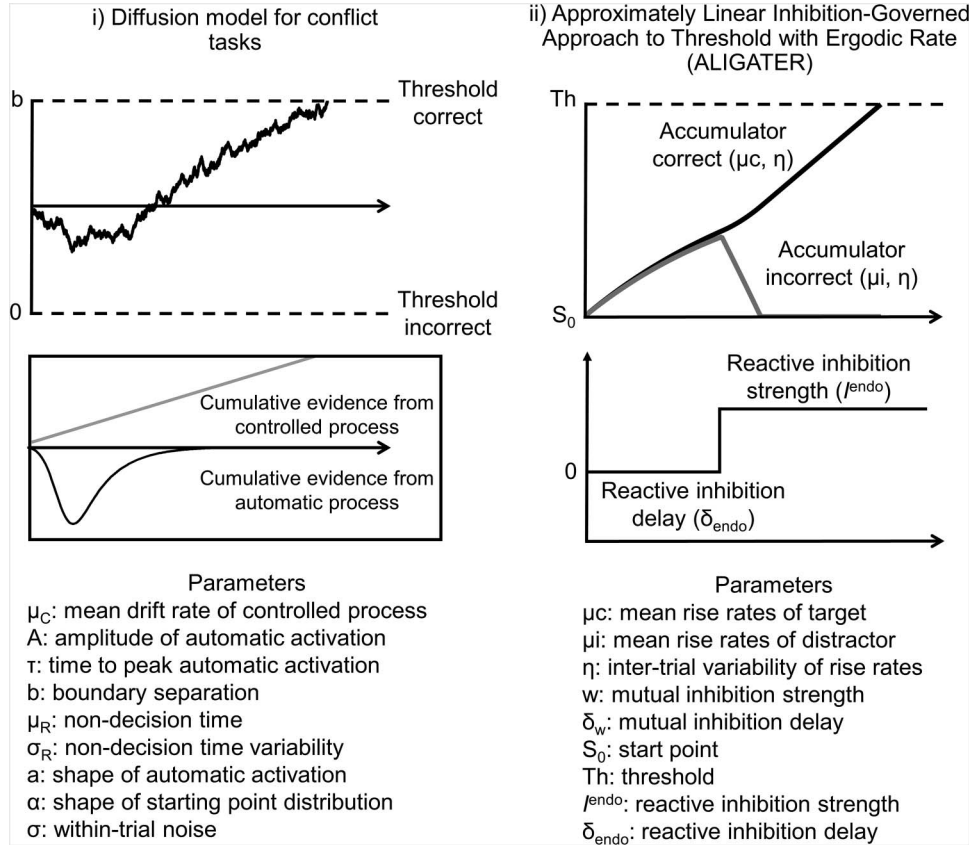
i) Diffusion model for conflict tasks

b

Threshold correct

0

Threshold incorrect

Cumulative evidence from controlled process

Cumulative evidence from automatic process

Parameters
$\mu_C$: mean drift rate of controlled process
A: amplitude of automatic activation
τ: time to peak automatic activation
b: boundary separation
$\mu_R$: non-decision time
$\sigma_R$: non-decision time variability
a: shape of automatic activation
α: shape of starting point distribution
σ: within-trial noise

ii) Approximately Linear Inhibition-Governed Approach to Threshold with Ergodic Rate (ALIGATER)

Th

Accumulator correct (μc, η)

Accumulator incorrect (μi, η)

$S_0$

Reactive inhibition strength ($I^{endo}$)

0

Reactive inhibition delay ($\delta_{endo}$)

Parameters
μc: mean rise rates of target
μi: mean rise rates of distractor
η: inter-trial variability of rise rates
w: mutual inhibition strength
$\delta_w$: mutual inhibition delay
$S_0$: start point
Th: threshold
$I^{endo}$: reactive inhibition strength
$\delta_{endo}$: reactive inhibition delay